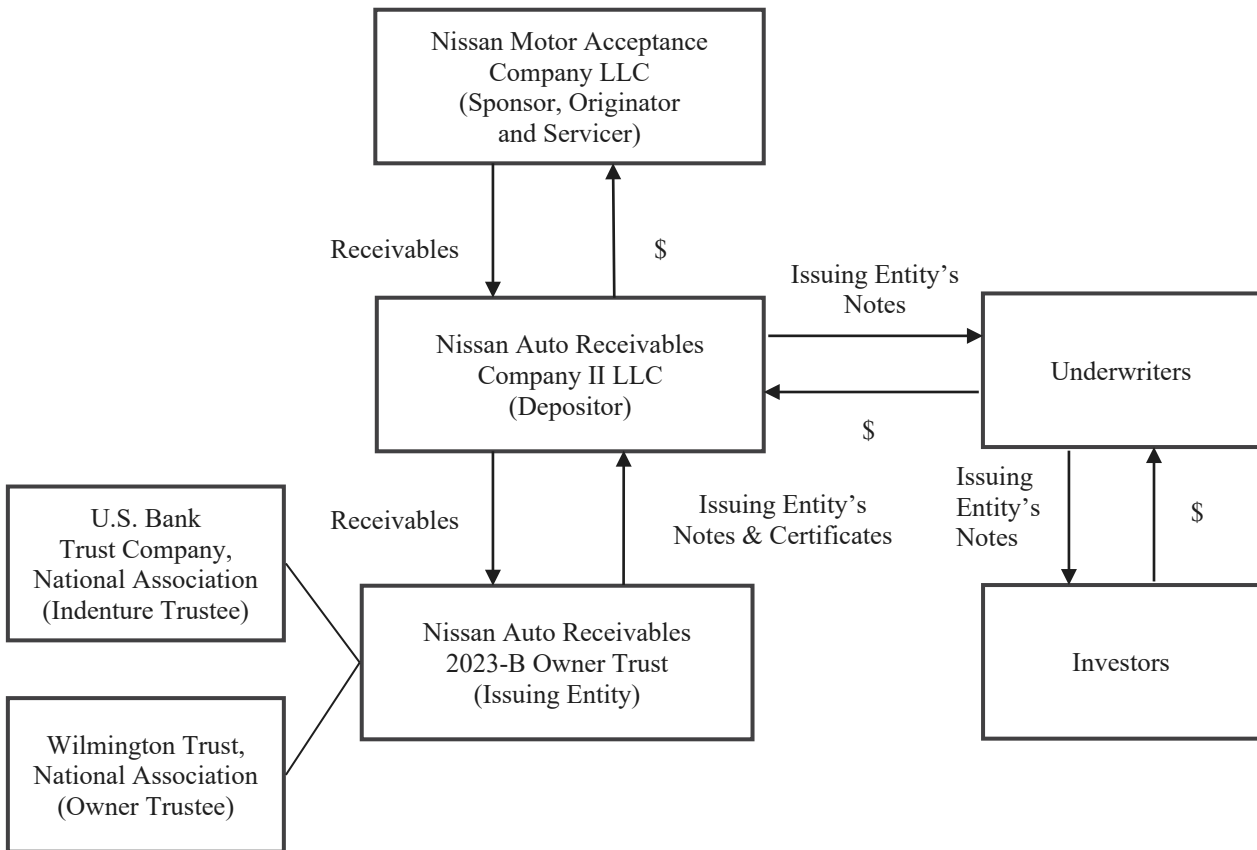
Nissan Motor Acceptance Company LLC (Sponsor, Originator and Servicer)

Receivables

$

Issuing Entity's Notes

Nissan Auto Receivables Company II LLC (Depositor)

Underwriters

$

Issuing Entity's Notes

$

Receivables

Issuing Entity's Notes & Certificates

U.S. Bank Trust Company, National Association (Indenture Trustee)

Nissan Auto Receivables 2023-B Owner Trust (Issuing Entity)

Investors

Wilmington Trust, National Association (Owner Trustee)